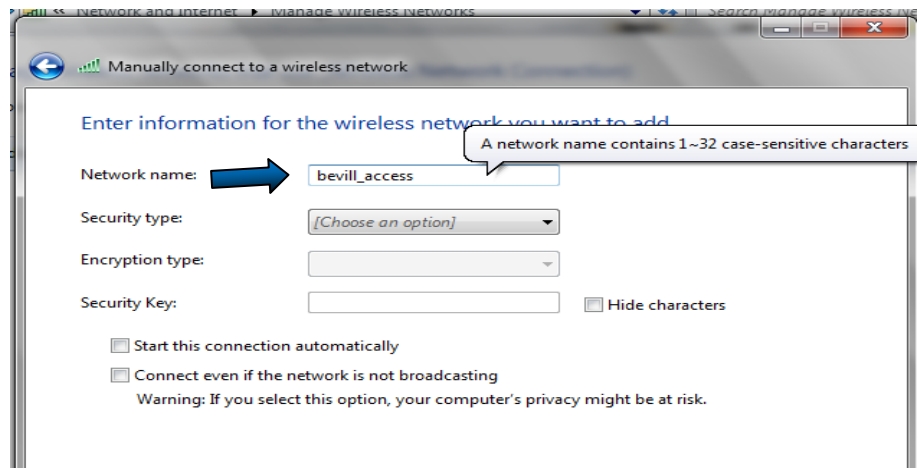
« Network and Internet ▸ Manage Wireless Networks

Search Manage Wireless Ne

Manually connect to a wireless network

Enter information for the wireless network you want to add

A network name contains 1~32 case-sensitive characters

Network name: bevill_access

Security type: [Choose an option]

Encryption type:

Security Key:

Hide characters

Start this connection automatically

Connect even if the network is not broadcasting

Warning: If you select this option, your computer's privacy might be at risk.